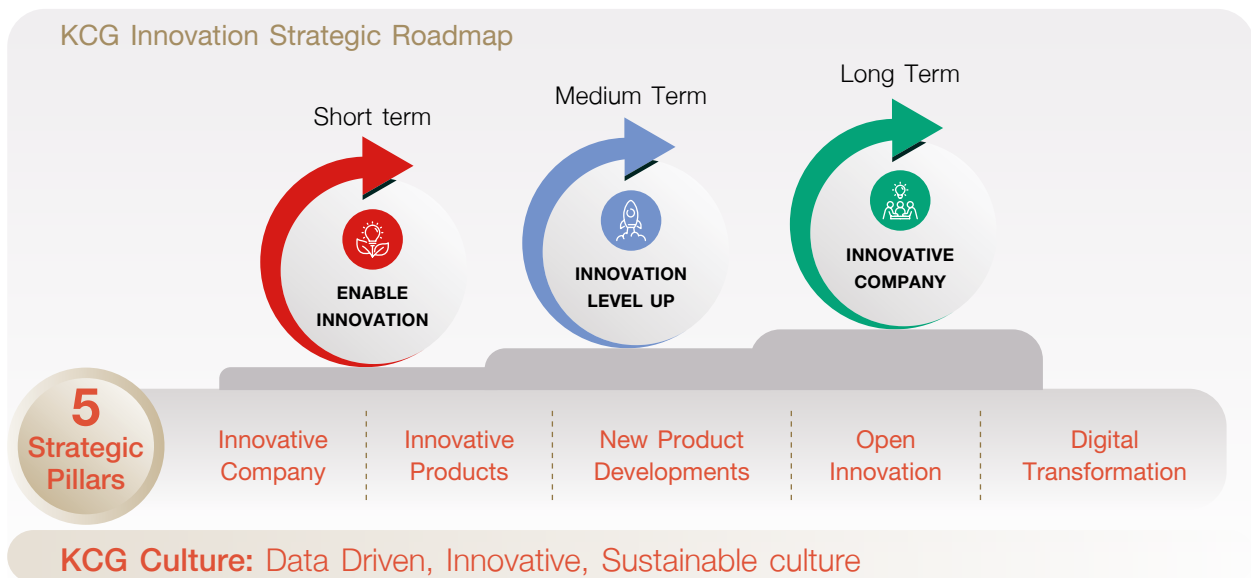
KCG Innovation Strategic Roadmap

Short term

ENABLE INNOVATION

Medium Term

INNOVATION LEVEL UP

Long Term

INNOVATIVE COMPANY

5 Strategic Pillars

Innovative Company

Innovative Products

New Product Developments

Open Innovation

Digital Transformation

KCG Culture: Data Driven, Innovative, Sustainable culture